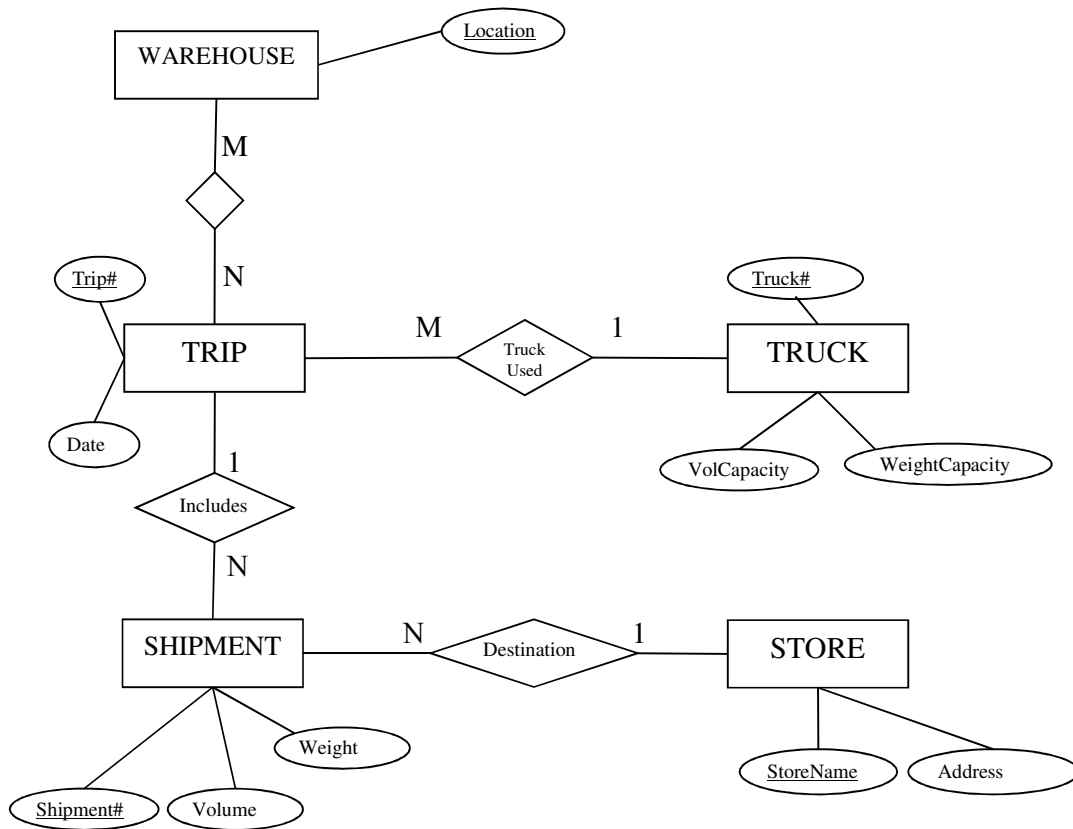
WAREHOUSE

Location

M

N

Trip#

TRIP

Date

M

Truck Used

1

Truck#

TRUCK

VolCapacity

WeightCapacity

1

Includes

N

SHIPMENT

N

Destination

1

STORE

Weight

Shipment#

Volume

StoreName

Address